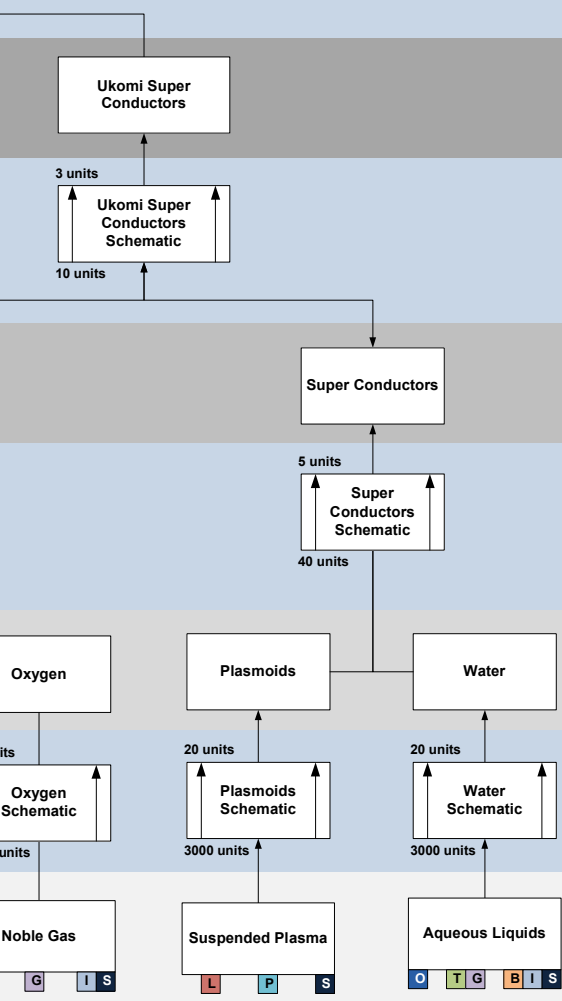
Ukomi Super Conductors

3 units

Ukomi Super Conductors Schematic

10 units

Super Conductors

5 units

Super Conductors Schematic

40 units

Oxygen

Plasmoids

Water

its

20 units

20 units

Oxygen Schematic

Plasmoids Schematic

Water Schematic

units

3000 units

3000 units

Noble Gas

Suspended Plasma

Aqueous Liquids

G I S

L P S

O T G B I S